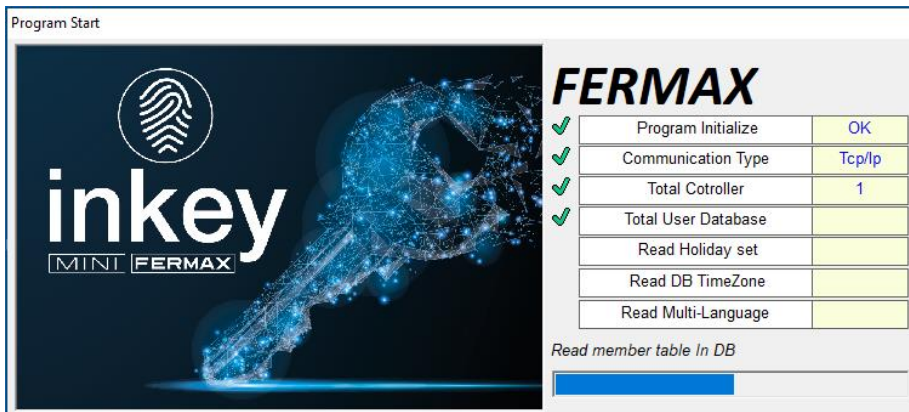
Program Start

inkey
MINI FERMAX

FERMAX

| Program Initialize | OK |
|---|---|
| Communication Type | Tcp/Ip |
| Total Cotroller | 1 |
| Total User Database | |
| Read Holiday set | |
| Read DB TimeZone | |
| Read Multi-Language | |

Read member table In DB